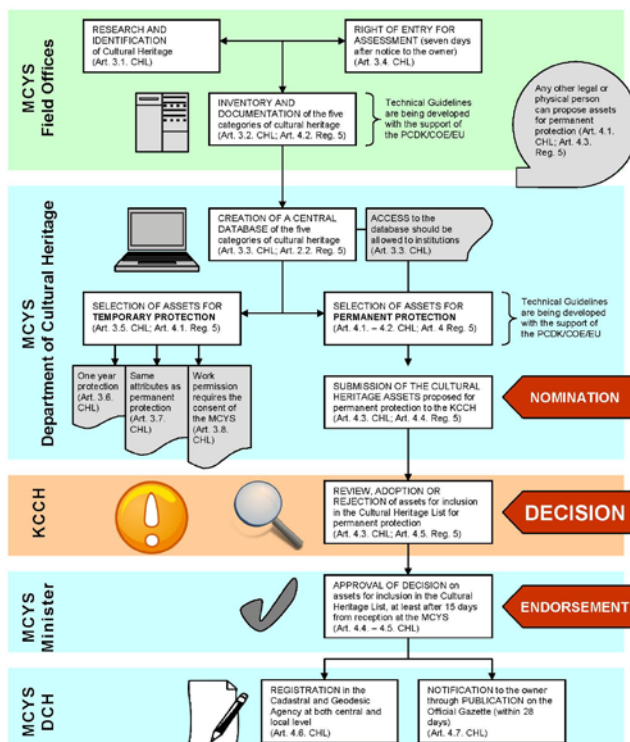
MCYS Field Offices

RESEARCH AND IDENTIFICATION of Cultural Heritage (Art. 3.1. CHL)

RIGHT OF ENTRY FOR ASSESSMENT (seven days after notice to the owner) (Art. 3.4. CHL)

INVENTORY AND DOCUMENTATION of the five categories of cultural heritage (Art. 3.2. CHL; Art. 4.2. Reg. 5)

Technical Guidelines are being developed with the support of the PCDK/COE/EU

Any other legal or physical person can propose assets for permanent protection (Art. 4.1. CHL; Art. 4.3. Reg. 5)

MCYS Department of Cultural Heritage

CREATION OF A CENTRAL DATABASE of the five categories of cultural heritage (Art. 3.3. CHL; Art. 2.2. Reg. 5)

ACCESS to the database should be allowed to institutions (Art. 3.3. CHL)

SELECTION OF ASSETS FOR TEMPORARY PROTECTION (Art. 3.5. CHL; Art. 4.1. Reg. 5)

SELECTION OF ASSETS FOR PERMANENT PROTECTION (Art. 4.1. – 4.2. CHL; Art. 4 Reg. 5)

Technical Guidelines are being developed with the support of the PCDK/COE/EU

One year protection (Art. 3.6. CHL)

Same attributes as permanent protection (Art. 3.7. CHL)

Work permission requires the consent of the MCYS (Art. 3.8. CHL)

SUBMISSION OF THE CULTURAL HERITAGE ASSETS proposed for permanent protection to the KCCH (Art. 4.3. CHL; Art. 4.4. Reg. 5)

NOMINATION

KCCH

REVIEW, ADOPTION OR REJECTION of assets for inclusion in the Cultural Heritage List for permanent protection (Art. 4.3. CHL; Art. 4.5. Reg. 5)

DECISION

MCYS Minister

APPROVAL OF DECISION on assets for inclusion in the Cultural Heritage List, at least after 15 days from reception at the MCYS (Art. 4.4. – 4.5. CHL)

ENDORSEMENT

MCYS DCH

REGISTRATION in the Cadastral and Geodesic Agency at both central and local level (Art. 4.6. CHL)

NOTIFICATION to the owner through PUBLICATION on the Official Gazette (within 28 days) (Art. 4.7. CHL)